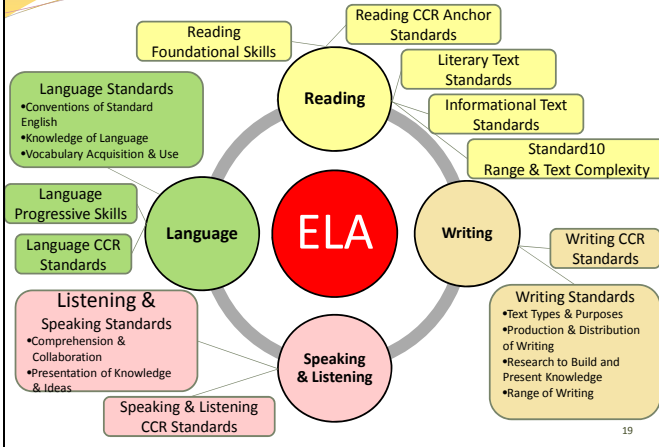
Reading Foundational Skills

Reading CCR Anchor Standards

Literary Text Standards

Informational Text Standards

Standard10 Range & Text Complexity

Reading

Language Standards
•Conventions of Standard English
•Knowledge of Language
•Vocabulary Acquisition & Use

Language Progressive Skills

Language CCR Standards

Language

ELA

Writing

Writing CCR Standards

Writing Standards
•Text Types & Purposes
•Production & Distribution of Writing
•Research to Build and Present Knowledge
•Range of Writing

Listening & Speaking Standards
•Comprehension & Collaboration
•Presentation of Knowledge & Ideas

Speaking & Listening

Speaking & Listening CCR Standards

19